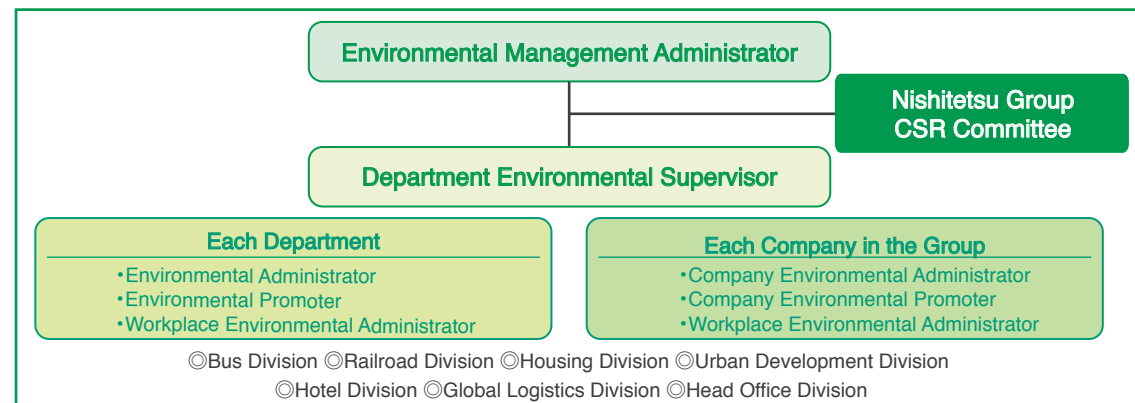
Environmental Management Administrator

Nishitetsu Group CSR Committee

Department Environmental Supervisor

Each Department
・Environmental Administrator
・Environmental Promoter
・Workplace Environmental Administrator

Each Company in the Group
・Company Environmental Administrator
・Company Environmental Promoter
・Workplace Environmental Administrator

◎Bus Division ◎Railroad Division ◎Housing Division ◎Urban Development Division
◎Hotel Division ◎Global Logistics Division ◎Head Office Division